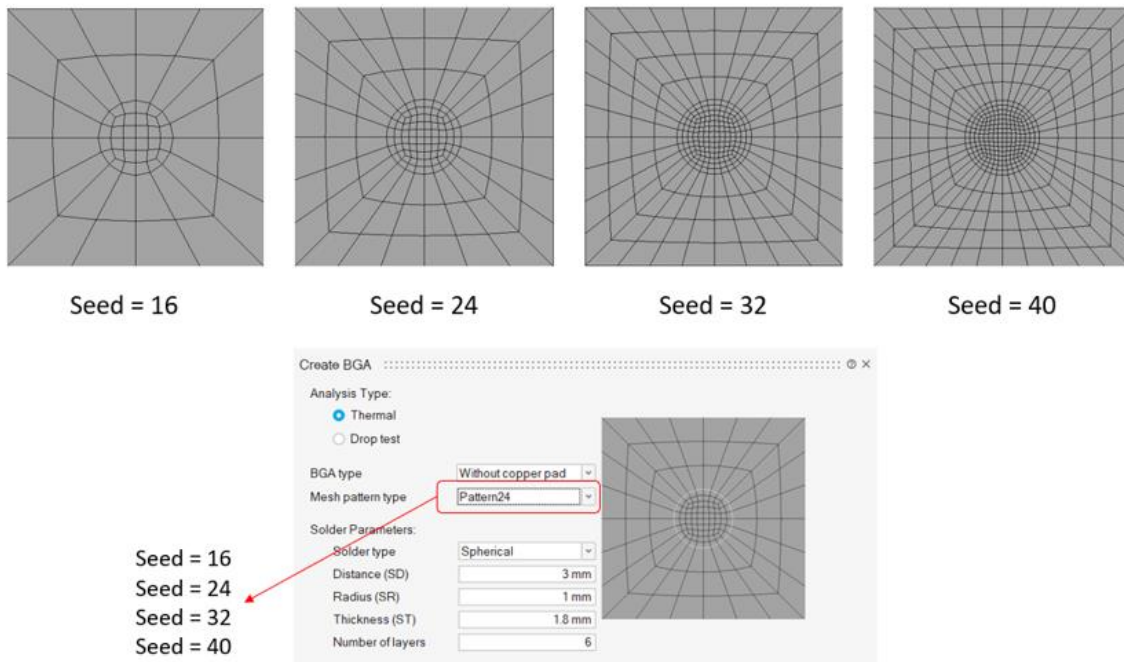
Seed = 16

Seed = 24

Seed = 32

Seed = 40

Create BGA

Analysis Type:

Thermal

Drop test

BGA type Without copper pad

Mesh pattern type Pattern24

Solder Parameters:

Solder type Spherical

Distance (SD) 3 mm

Radius (SR) 1 mm

Thickness (ST) 1.8 mm

Number of layers 6

Seed = 16
Seed = 24
Seed = 32
Seed = 40